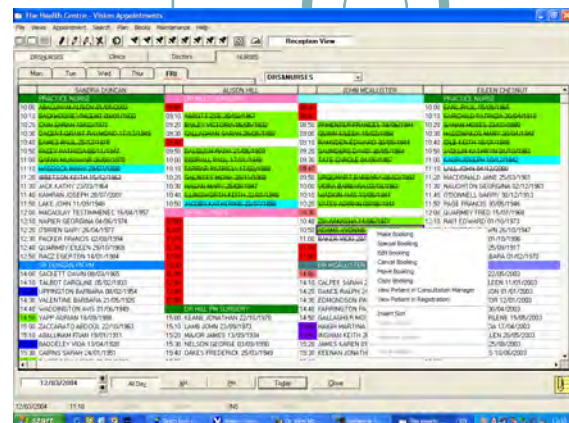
The Health Centre - Vision Appointments

File View Appointment Search Plan Books Maintenance Help

Reception View

DRS/NURSES | Clinics | Doctors | NURSES

Mon | Tue | Wed | Thu | FRI

DRS/NURSES

| SANDRA DUNCAN | ALISON HILL | JOHN MCALLISTER | EILEEN CHESNUT |
|---|---|---|---|
| PRACTICE NURSE | DR HILL'S SURGERY | | PRACTICE NURSE |
| 10:00 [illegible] | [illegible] | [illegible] | 10:00 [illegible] |
| 10:10 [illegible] | 09:10 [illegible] | | 10:10 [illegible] |
| 10:20 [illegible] | 09:20 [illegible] | 09:50 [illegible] | 10:20 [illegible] |
| 10:30 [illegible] | 09:30 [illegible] | 10:00 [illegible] | 10:30 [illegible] |
| 10:40 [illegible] | | 10:10 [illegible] | 10:40 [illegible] |
| 10:50 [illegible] | 09:50 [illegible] | 10:20 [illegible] | 10:50 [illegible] |
| 11:00 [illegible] | 10:00 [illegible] | 10:30 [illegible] | 11:00 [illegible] |
| 11:10 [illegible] | 10:10 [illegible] | | 11:10 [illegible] |
| 11:20 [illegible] | 10:20 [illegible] | 10:50 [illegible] | 11:20 MACDONALD JANE 25/03/1980 |
| 11:30 JACK KATHY 23/03/1964 | 10:30 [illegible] | 11:00 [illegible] | 11:30 NAUGHTON GEORGINA 12/12/1963 |
| 11:40 KAMRAN JOSEPH 25/07/2001 | 10:40 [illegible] | 11:10 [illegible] | 11:40 O'DONNELL BARRY 30/12/1953 |
| 11:50 LAKE JOHN 11/09/1949 | 10:50 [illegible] | 11:20 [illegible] | 11:50 PAGE FRANCIS 30/05/1946 |
| 12:00 MACAULAY TESTIMMENEE 16/04/1957 | | | 12:00 QUARMBY FRED 15/07/1968 |
| 12:10 NAPIER GEORGINA 04/06/1974 | | 10:40 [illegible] | 12:10 RAE EDWARD 01/10/1973 |
| 12:20 O'BRIEN GARY 26/04/1977 | | 10:50 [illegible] | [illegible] |
| 12:30 PACKER FRANCIS 02/03/1954 | | | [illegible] |
| 12:40 QUARMBY EILEEN 29/10/1960 | | | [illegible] |
| 12:50 RACZ EDGERTON 16/01/1984 | | | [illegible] |
| DR DUNCAN PM | | DR MCALLISTER | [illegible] |
| 14:00 SACKETT DAVID 08/03/1985 | | | 22/05/2003 |
| 14:10 TALBOT CAROLINE 05/02/1983 | | | LEEN 11/01/2003 |
| 14:20 UPPINGTON BARBARA 08/02/1954 | | 14:10 GALPEE SARAH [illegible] | JON 01/07/2003 |
| 14:30 VALENTINE BARBARA 21/05/1925 | | 14:30 EDMONDSON PA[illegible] | TOR 12/01/2003 |
| 14:40 WADDINGTON AVIS 27/06/1949 | | 14:40 HARRINGTON F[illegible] | 26/04/2003 |
| 14:50 YAPP ADRIAN 19/09/1988 | DR HILL PM SURGERY | 14:50 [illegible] | RLENE 15/05/2003 |
| 15:00 ZACCARATO ARDOUD 22/10/1963 | 15:00 KEANE JONATHAN 22/10/1970 | 15:00 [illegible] | 24/04/2003 |
| 15:10 ABLUHAM FOAM 19/01/1951 | 15:10 LAMB JOHN 23/09/1973 | 15:10 HAKIM MARTINA | 17/04/2003 |
| 15:20 | 15:20 MAJOR JAMES 13/09/1934 | 15:20 INGHAM KEITH | LEN 26/05/2003 |
| BADGELEY VIDA 13/04/1928 | 15:30 NELSON GEORGE 03/09/1950 | 15:30 JAMES KAREN | 25/08/2003 |
| 15:30 CAIRNS SARAH 24/01/1951 | 15:40 OAKES FREDERICK 25/03/1949 | 15:30 KEENAN JONATH | 5/10/06/2003 |

Make Booking
Special Booking
ISR Booking
Cancel Booking
Move Booking
Copy Booking
View Patient in Consultation Manager
View Patient in Registration
Insert Slot

12/03/2004 | All Day | << | >> | Today | Close

12/03/2004 | 11:18 | INS

start